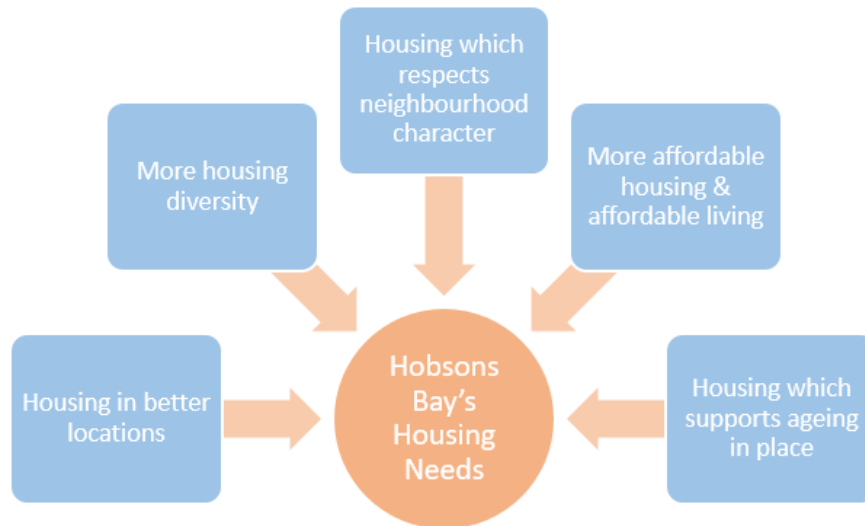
Housing which respects neighbourhood character

More housing diversity

More affordable housing & affordable living

Housing in better locations

Hobsons Bay's Housing Needs

Housing which supports ageing in place